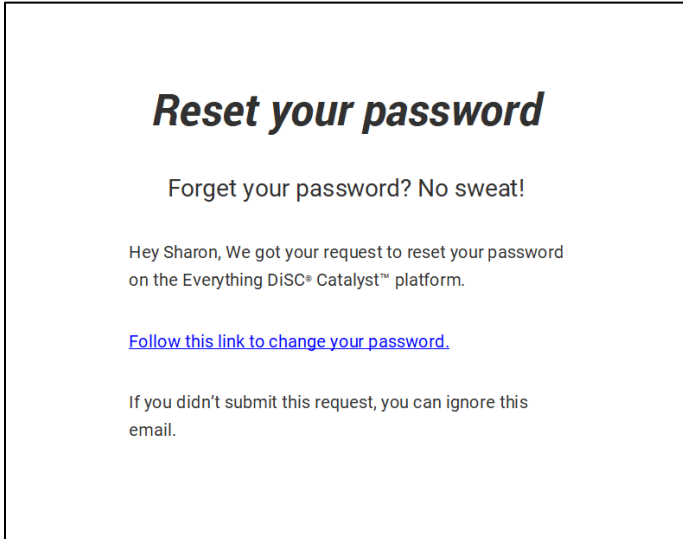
Reset your password

Forget your password? No sweat!

Hey Sharon, We got your request to reset your password on the Everything DiSC® Catalyst™ platform.

Follow this link to change your password.

If you didn’t submit this request, you can ignore this email.